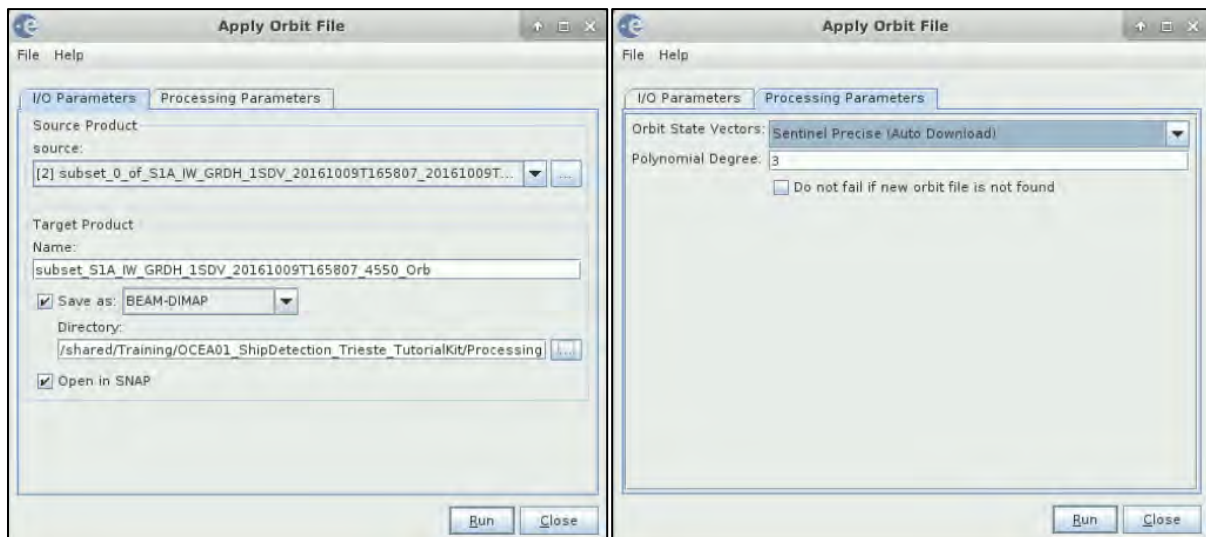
Apply Orbit File

File Help

I/O Parameters | Processing Parameters

Source Product

source:

[2] subset_0_of_S1A_IW_GRDH_1SDV_20161009T165807_20161009T...

...

Target Product

Name:

subset_S1A_IW_GRDH_1SDV_20161009T165807_4550_Orb

Save as: BEAM-DIMAP

Directory:

/shared/Training/OCEA01_ShipDetection_Trieste_TutorialKit/Processing

...

Open in SNAP

Run | Close

Apply Orbit File

File Help

I/O Parameters | Processing Parameters

Orbit State Vectors: Sentinel Precise (Auto Download)

Polynomial Degree: 3

Do not fail if new orbit file is not found

Run | Close